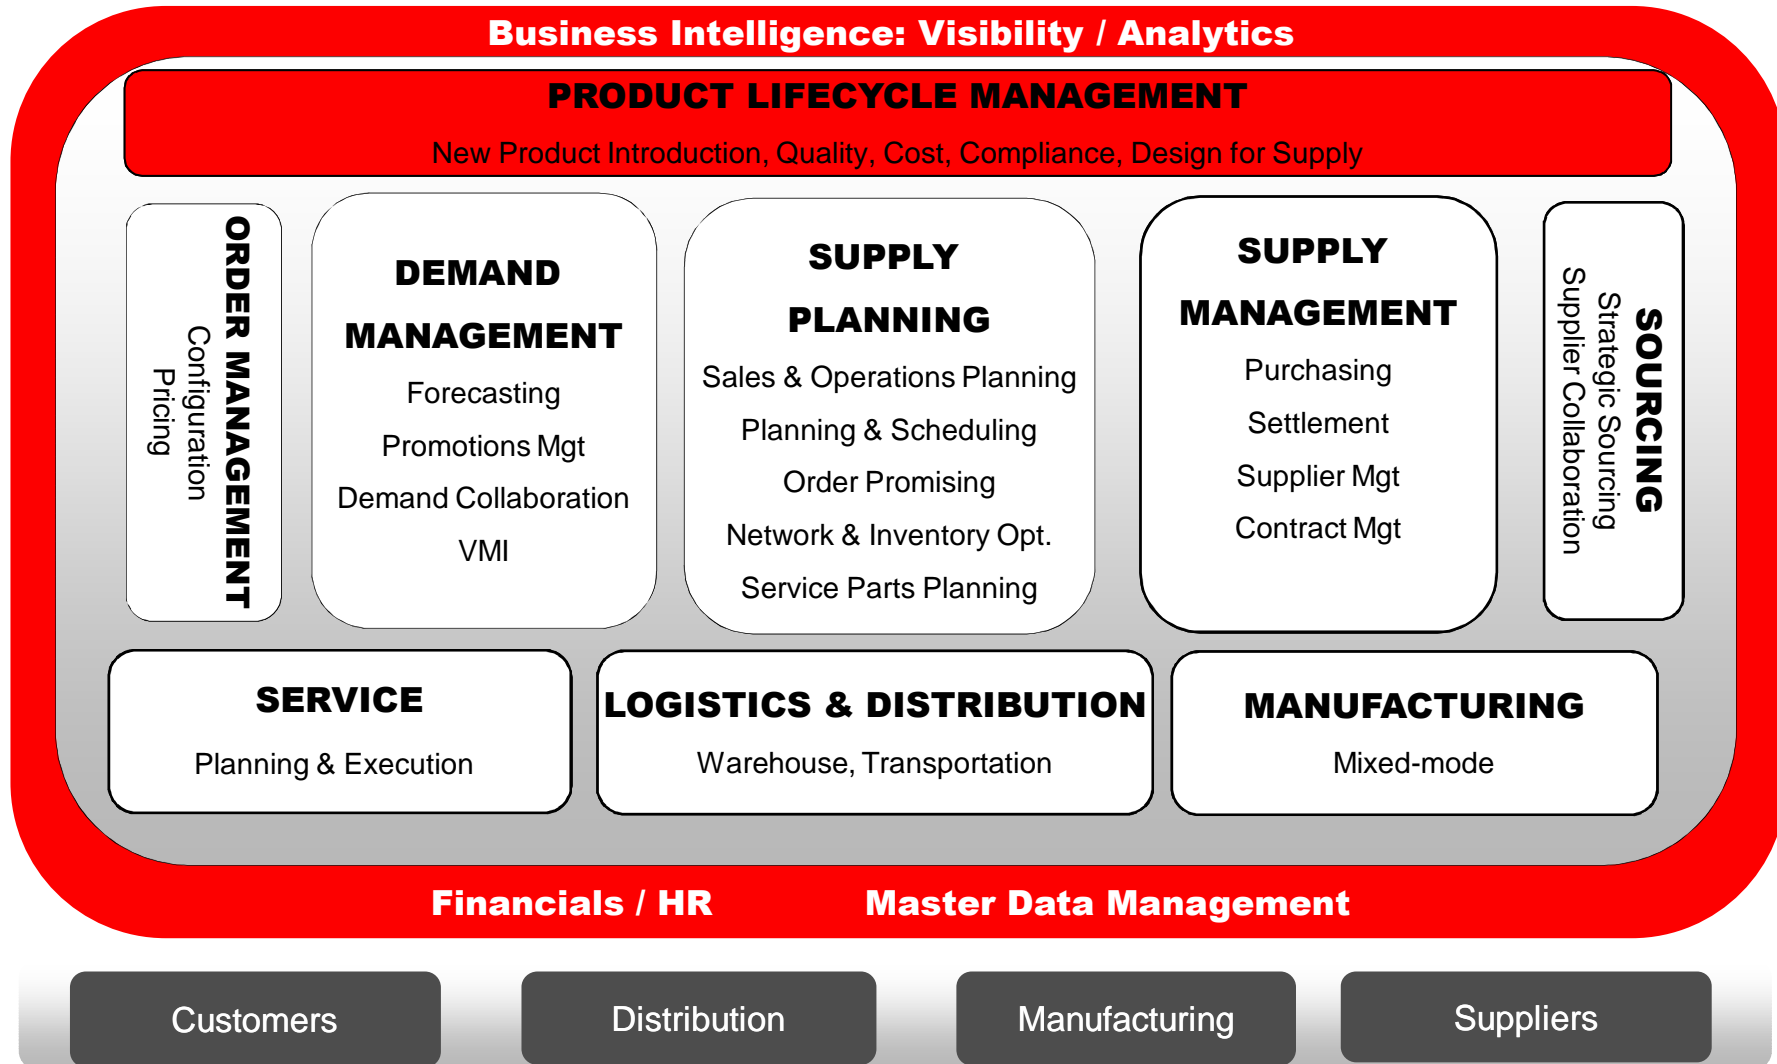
Business Intelligence: Visibility / Analytics

PRODUCT LIFECYCLE MANAGEMENT

New Product Introduction, Quality, Cost, Compliance, Design for Supply

ORDER MANAGEMENT
Configuration
Pricing

DEMAND MANAGEMENT
Forecasting
Promotions Mgt
Demand Collaboration
VMI

SUPPLY PLANNING
Sales & Operations Planning
Planning & Scheduling
Order Promising
Network & Inventory Opt.
Service Parts Planning

SUPPLY MANAGEMENT
Purchasing
Settlement
Supplier Mgt
Contract Mgt

SOURCING
Strategic Sourcing
Supplier Collaboration

SERVICE
Planning & Execution

LOGISTICS & DISTRIBUTION
Warehouse, Transportation

MANUFACTURING
Mixed-mode

Financials / HR

Master Data Management

Customers

Distribution

Manufacturing

Suppliers